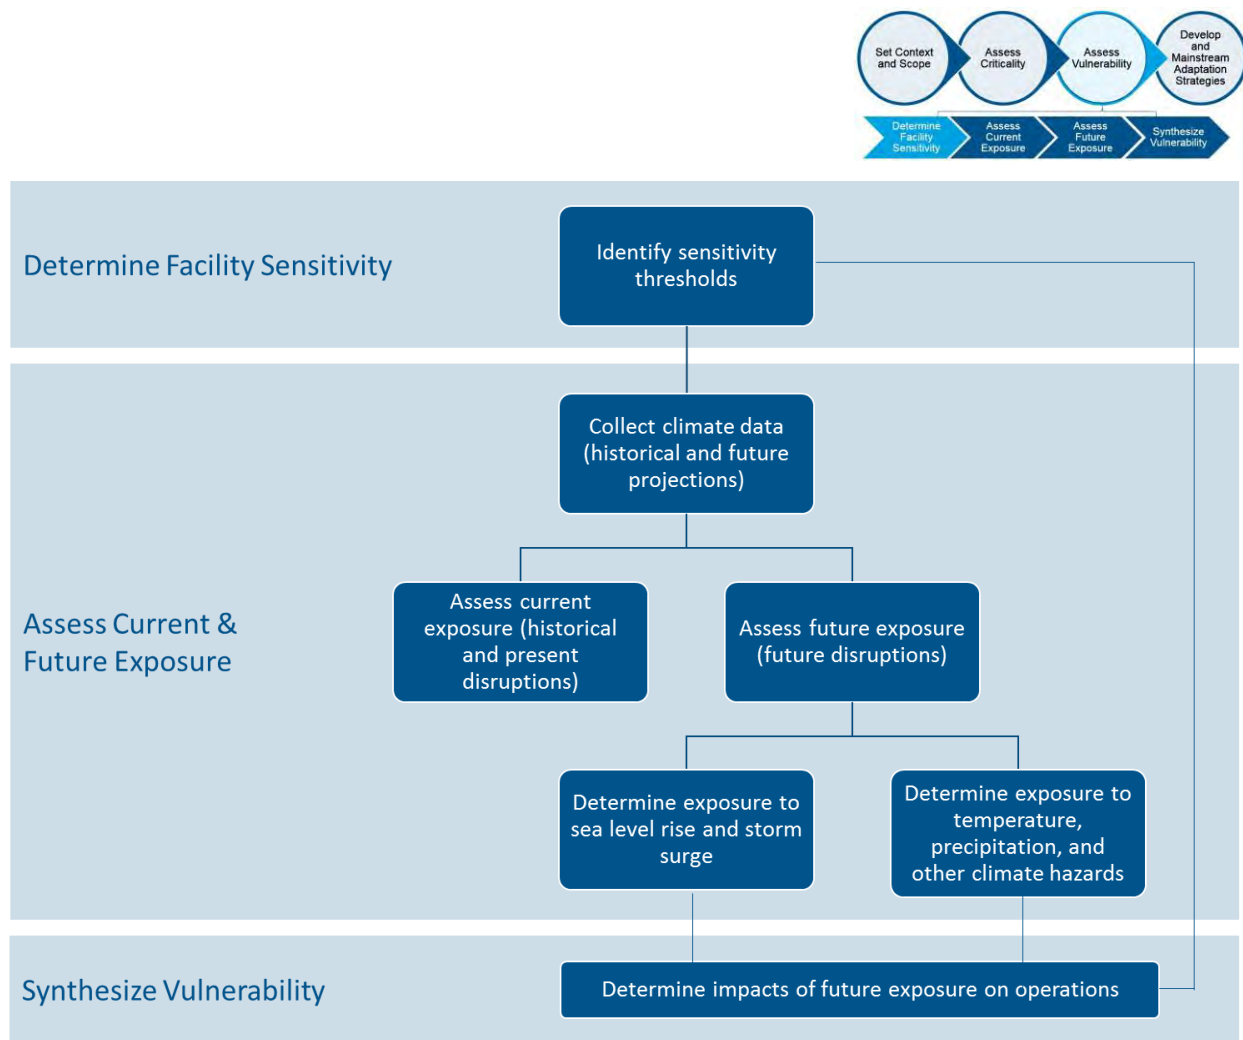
Set Context and Scope

Assess Criticality

Assess Vulnerability

Develop and Mainstream Adaptation Strategies

Determine Facility Sensitivity

Assess Current Exposure

Assess Future Exposure

Synthesize Vulnerability

Determine Facility Sensitivity

Identify sensitivity thresholds

Assess Current & Future Exposure

Collect climate data (historical and future projections)

Assess current exposure (historical and present disruptions)

Assess future exposure (future disruptions)

Determine exposure to sea level rise and storm surge

Determine exposure to temperature, precipitation, and other climate hazards

Synthesize Vulnerability

Determine impacts of future exposure on operations